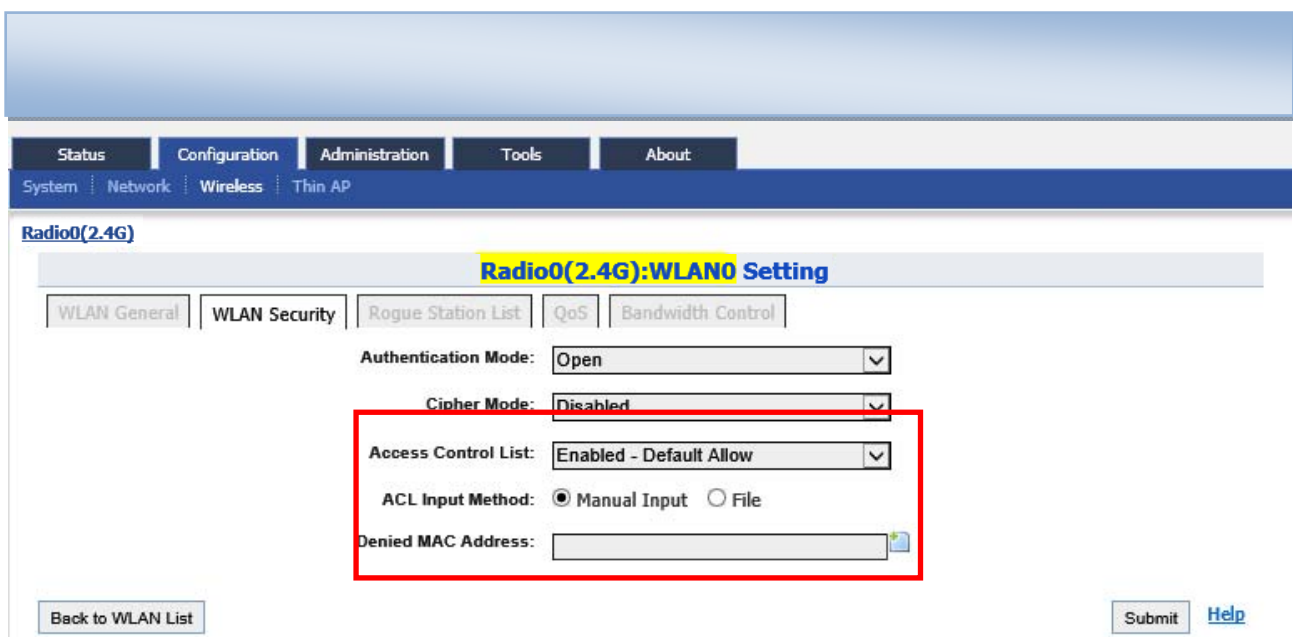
Status | Configuration | Administration | Tools | About

System | Network | Wireless | Thin AP

Radio0(2.4G)

Radio0(2.4G):WLAN0 Setting

WLAN General | WLAN Security | Rogue Station List | QoS | Bandwidth Control

Authentication Mode: Open

Cipher Mode: Disabled

Access Control List: Enabled - Default Allow

ACL Input Method: Manual Input File

Denied MAC Address:

Back to WLAN List

Submit Help